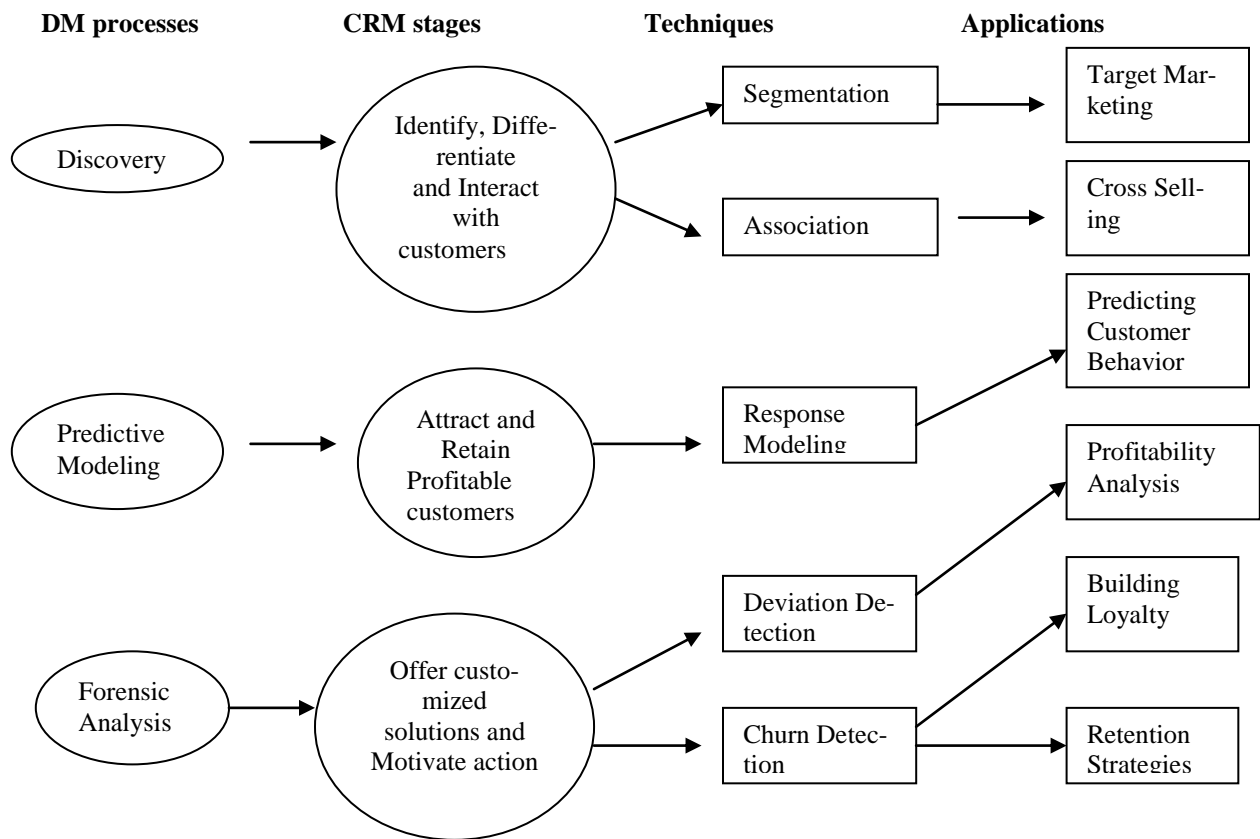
DM processes

CRM stages

Techniques

Applications

Discovery

Identify, Differentiate and Interact with customers

Segmentation

Target Marketing

Association

Cross Selling

Predicting Customer Behavior

Predictive Modeling

Attract and Retain Profitable customers

Response Modeling

Profitability Analysis

Deviation Detection

Building Loyalty

Forensic Analysis

Offer customized solutions and Motivate action

Churn Detection

Retention Strategies